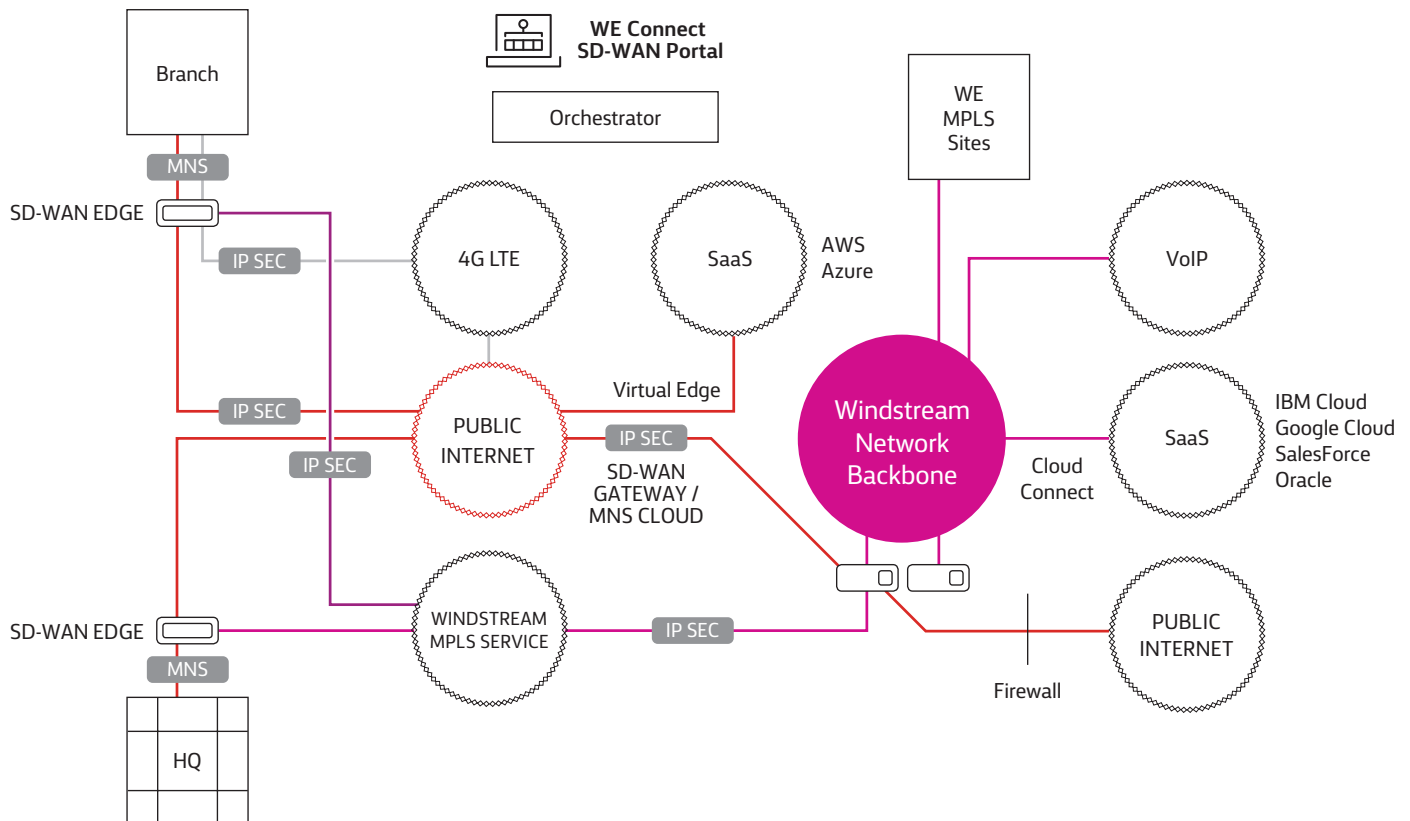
WE Connect
SD-WAN Portal

Orchestrator

Branch

MNS

SD-WAN EDGE

IP SEC

4G LTE

SaaS

AWS
Azure

WE
MPLS
Sites

VoIP

Virtual Edge

IP SEC

PUBLIC
INTERNET

IP SEC

IP SEC

SD-WAN
GATEWAY /
MNS CLOUD

Windstream
Network
Backbone

Cloud
Connect

SaaS

IBM Cloud
Google Cloud
SalesForce
Oracle

SD-WAN EDGE

WINDSTREAM
MPLS SERVICE

IP SEC

PUBLIC
INTERNET

MNS

Firewall

HQ